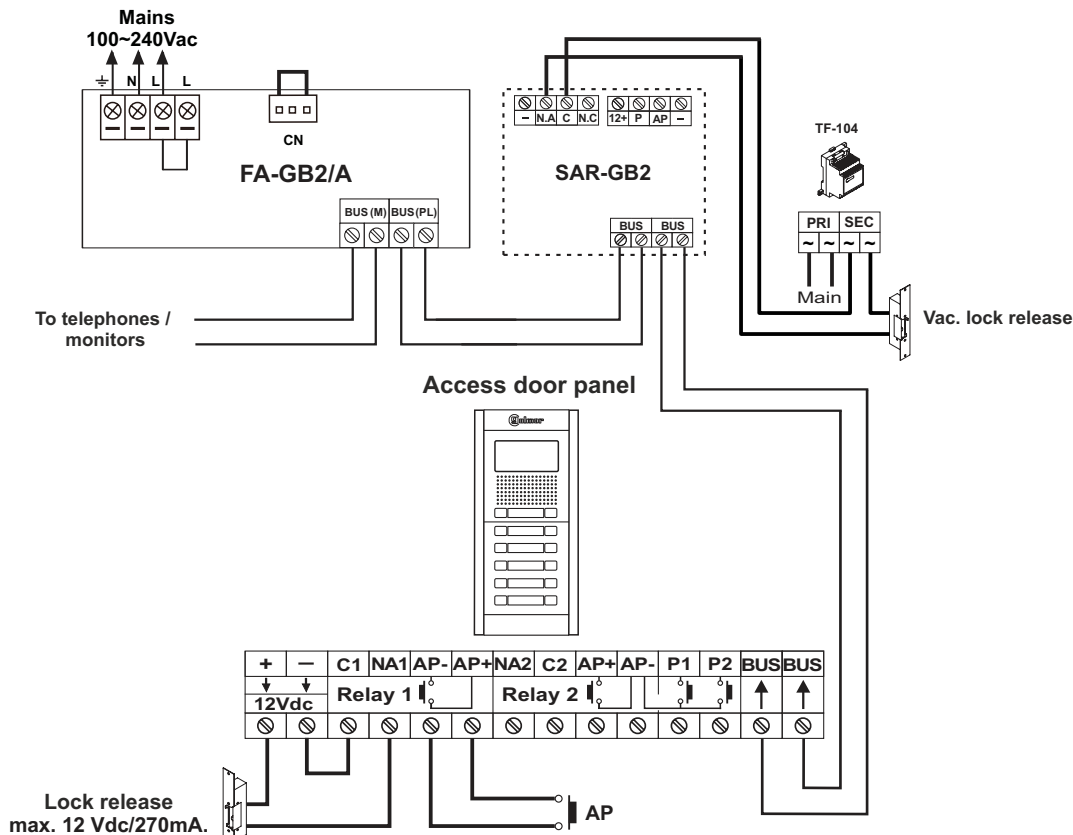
Mains
100~240Vac

⏚ N L L

CN

FA-GB2/A

BUS (M) BUS (PL)

– N.A C N.C 12+ P AP –

SAR-GB2

BUS BUS

TF-104

PRI SEC

~ ~ ~ ~

Main

Vac. lock release

To telephones / monitors

Access door panel

Golmar

| + | – | C1 | NA1 | AP- | AP+ | NA2 | C2 | AP+ | AP- | P1 | P2 | BUS | BUS |
|---|---|---|---|---|---|---|---|---|---|---|---|---|---|

12Vdc

Relay 1

Relay 2

Lock release
max. 12 Vdc/270mA.

AP